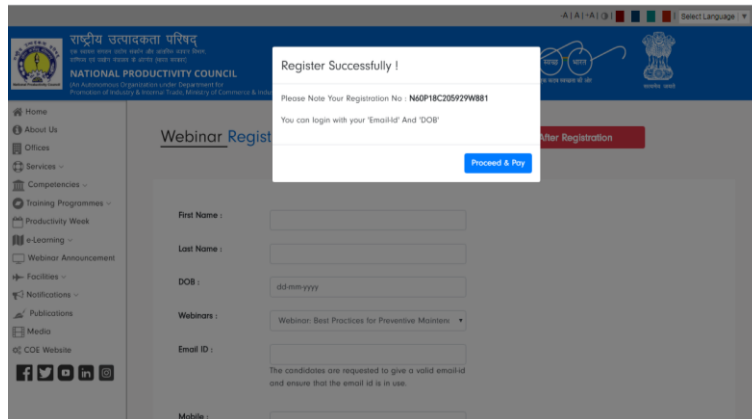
-A | A | +A | O | Select Language

राष्ट्रीय उत्पादकता परिषद्

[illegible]

NATIONAL PRODUCTIVITY COUNCIL

(An Autonomous Organization Under Department for Promotion of Industry & Internal Trade, Ministry of Commerce & Indu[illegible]

Home
About Us
Offices
Services
Competencies
Training Programmes
Productivity Week
e-Learning
Webinar Announcement
Facilities
Notifications
Publications
Media
COE Website

Webinar Regist

After Registration

Register Successfully !

Please Note Your Registration No : N60P18C205929W881

You can login with your 'Email-Id' And 'DOB'

Proceed & Pay

First Name :

Last Name :

DOB :
dd-mm-yyyy

Webinars :
Webinar: Best Practices for Preventive Mainten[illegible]

Email ID :

The candidates are requested to give a valid email-id and ensure that the email id is in use.

Mobile :